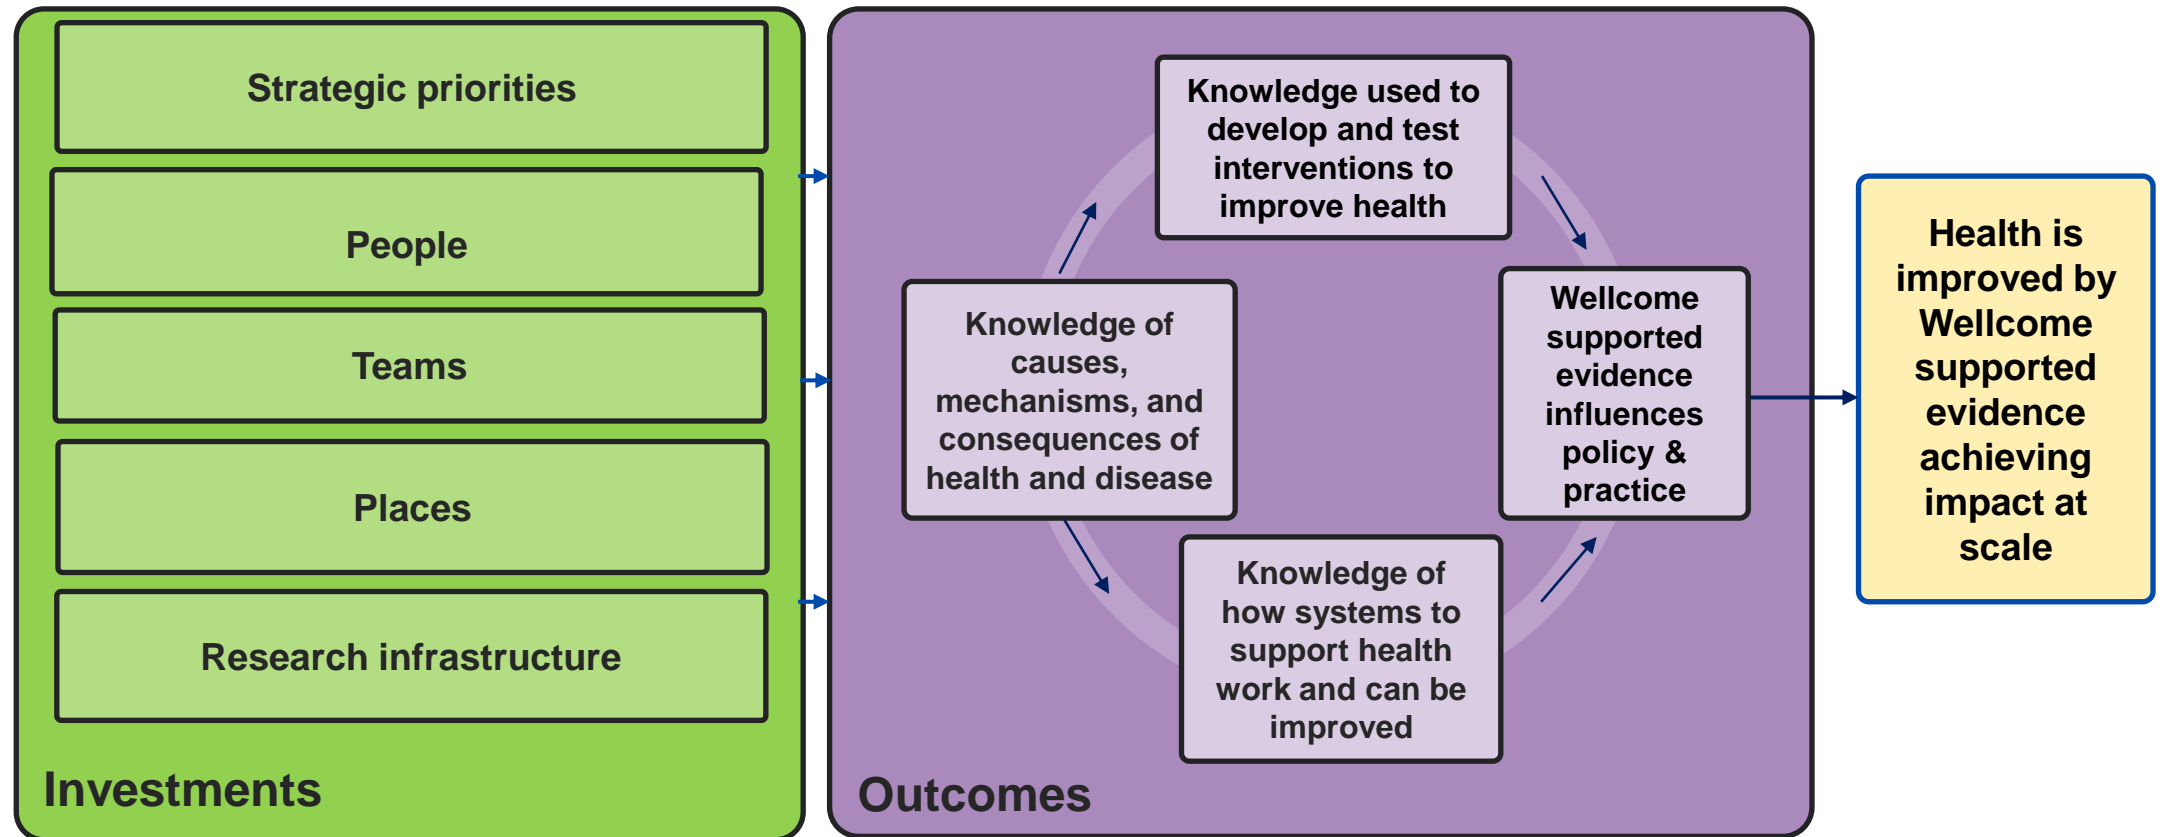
Strategic priorities

People

Teams

Places

Research infrastructure

Investments

Knowledge used to develop and test interventions to improve health

Knowledge of causes, mechanisms, and consequences of health and disease

Wellcome supported evidence influences policy & practice

Knowledge of how systems to support health work and can be improved

Outcomes

Health is improved by Wellcome supported evidence achieving impact at scale